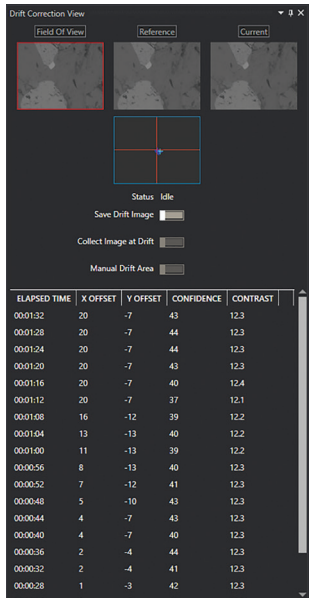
Drift Correction View

Field Of View

Reference

Current

Status Idle

Save Drift Image

Collect Image at Drift

Manual Drift Area

| ELAPSED TIME | X OFFSET | Y OFFSET | CONFIDENCE | CONTRAST |
|---|---|---|---|---|
| 00:01:32 | 20 | -7 | 43 | 12.3 |
| 00:01:28 | 20 | -7 | 44 | 12.3 |
| 00:01:24 | 20 | -7 | 44 | 12.3 |
| 00:01:20 | 20 | -7 | 43 | 12.3 |
| 00:01:16 | 20 | -7 | 40 | 12.4 |
| 00:01:12 | 20 | -7 | 37 | 12.1 |
| 00:01:08 | 16 | -12 | 39 | 12.2 |
| 00:01:04 | 13 | -13 | 40 | 12.2 |
| 00:01:00 | 11 | -13 | 39 | 12.2 |
| 00:00:56 | 8 | -13 | 40 | 12.2 |
| 00:00:52 | 7 | -12 | 41 | 12.3 |
| 00:00:48 | 5 | -10 | 43 | 12.3 |
| 00:00:44 | 4 | -7 | 43 | 12.3 |
| 00:00:40 | 4 | -7 | 40 | 12.3 |
| 00:00:36 | 2 | -4 | 44 | 12.3 |
| 00:00:32 | 2 | -4 | 41 | 12.3 |
| 00:00:28 | 1 | -3 | 42 | 12.3 |